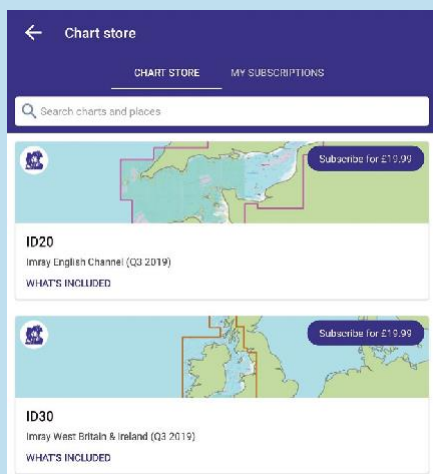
Chart store

CHART STORE MY SUBSCRIPTIONS

Search charts and places

Subscribe for £19.99

ID20

Imray English Channel (Q3 2019)

WHAT'S INCLUDED

Subscribe for £19.99

ID30

Imray West Britain & Ireland (Q3 2019)

WHAT'S INCLUDED